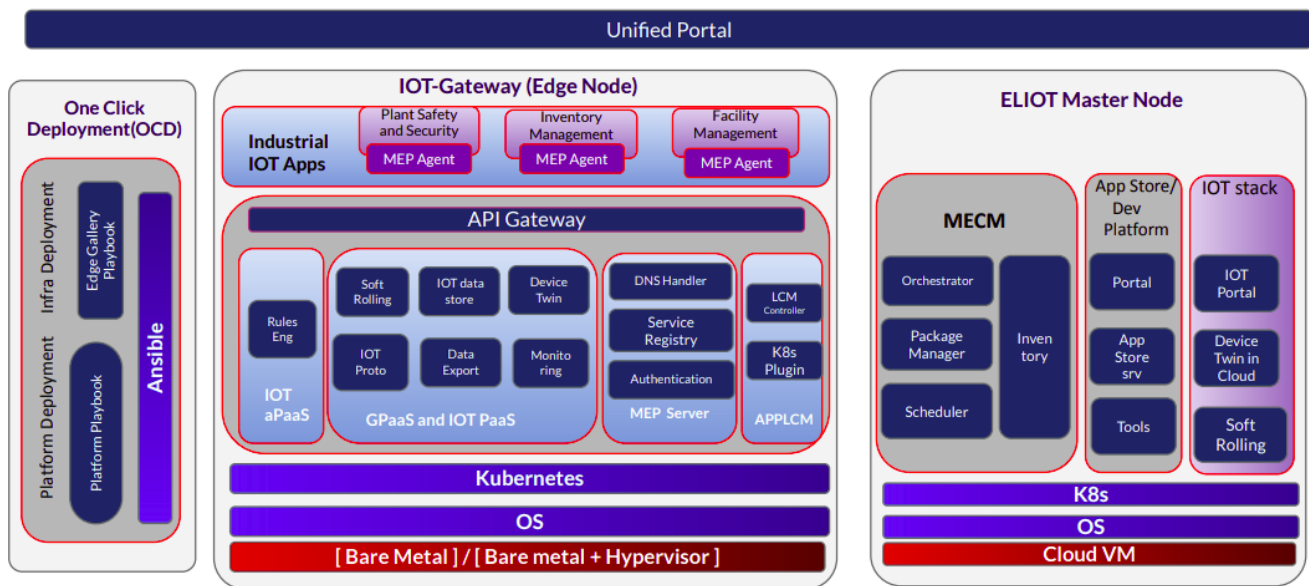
Unified Portal

One Click Deployment(OCD)

Infra Deployment

Edge Gallery Playbook

Platform Deployment

Platform Playbook

Ansible

IOT-Gateway (Edge Node)

Industrial IOT Apps

Plant Safety and Security

MEP Agent

Inventory Management

MEP Agent

Facility Management

MEP Agent

API Gateway

Rules Eng

IOT aPaaS

Soft Rolling

IOT data store

Device Twin

IOT Proto

Data Export

Monito ring

GPaaS and IOT PaaS

DNS Handler

Service Registry

Authentication

MEP Server

LCM Controller

K8s Plugin

APPLCM

Kubernetes

OS

[ Bare Metal ] / [ Bare metal + Hypervisor ]

ELIOT Master Node

MECM

Orchestrator

Package Manager

Scheduler

Inven tory

App Store/ Dev Platform

Portal

App Store srv

Tools

IOT stack

IOT Portal

Device Twin in Cloud

Soft Rolling

K8s

OS

Cloud VM